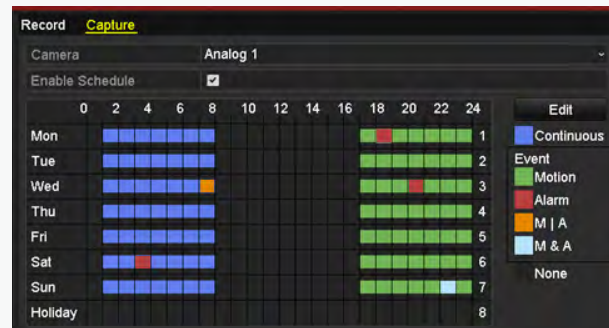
Record Capture

Camera Analog 1

Enable Schedule

| | 0 | 2 | 4 | 6 | 8 | 10 | 12 | 14 | 16 | 18 | 20 | 22 | 24 | |
|---|---|---|---|---|---|---|---|---|---|---|---|---|---|---|
| Mon | | | | | | | | | | | | | | 1 |
| Tue | | | | | | | | | | | | | | 2 |
| Wed | | | | | | | | | | | | | | 3 |
| Thu | | | | | | | | | | | | | | 4 |
| Fri | | | | | | | | | | | | | | 5 |
| Sat | | | | | | | | | | | | | | 6 |
| Sun | | | | | | | | | | | | | | 7 |
| Holiday | | | | | | | | | | | | | | 8 |

Edit

Continuous

Event

Motion

Alarm

M | A

M & A

None